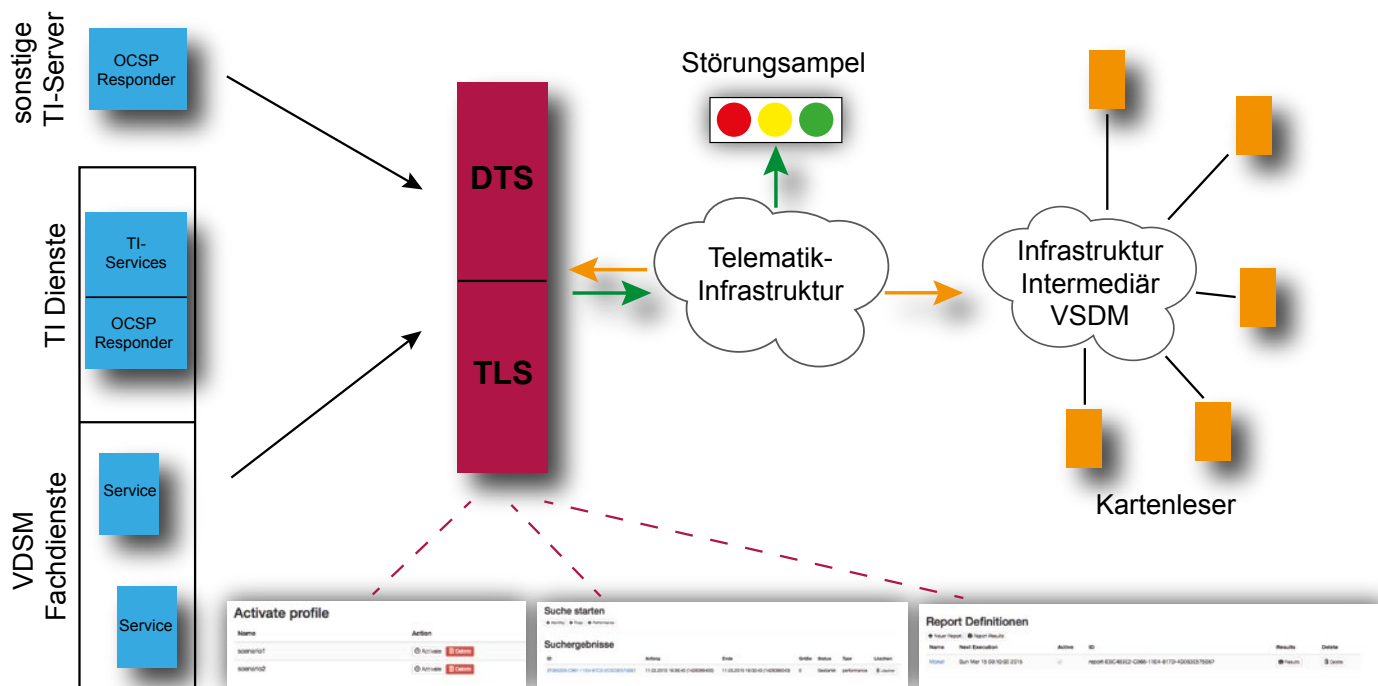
sonstige TI-Server

OCSP Responder

TI Dienste

TI-Services

OCSP Responder

VDSM Fachdienste

Service

Service

DTS

TLS

Störungsampel

Telematik-Infrastruktur

Infrastruktur Intermediär VSDM

Kartenleser

Activate profile

| Name | Action |
|---|---|
| scenario1 | Activate Delete |
| scenario2 | Activate Delete |

Suche starten

Suchergebnisse

Report Definitionen

| Name | Next Execution | Active | ID | Results | Delete |
|---|---|---|---|---|---|
| Mixed | Sun Mar 15 09:10:00 2015 | | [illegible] | Results | Delete |